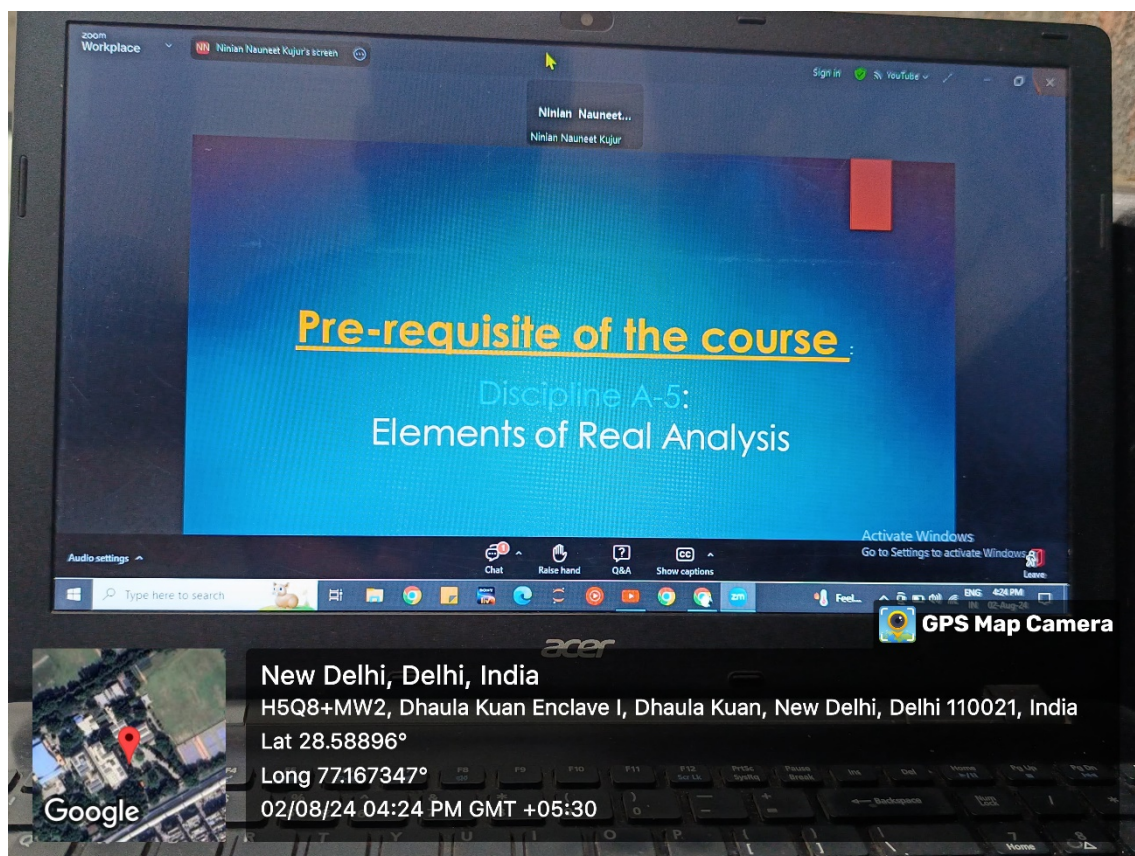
zoom
Workplace

NN Ninian Nauneet Kujur's screen

Sign in

YouTube

Ninian Nauneet...
Ninian Nauneet Kujur

Pre-requisite of the course :

Discipline A-5:
Elements of Real Analysis

Activate Windows
Go to Settings to activate Windows.

Audio settings

Chat

Raise hand

Q&A

Show captions

Leave

Type here to search

Feel...

ENG IN

4:24 PM
02-Aug-24

acer

GPS Map Camera

New Delhi, Delhi, India
H5Q8+MW2, Dhaula Kuan Enclave I, Dhaula Kuan, New Delhi, Delhi 110021, India
Lat 28.58896°
Long 77.167347°
02/08/24 04:24 PM GMT +05:30

Google